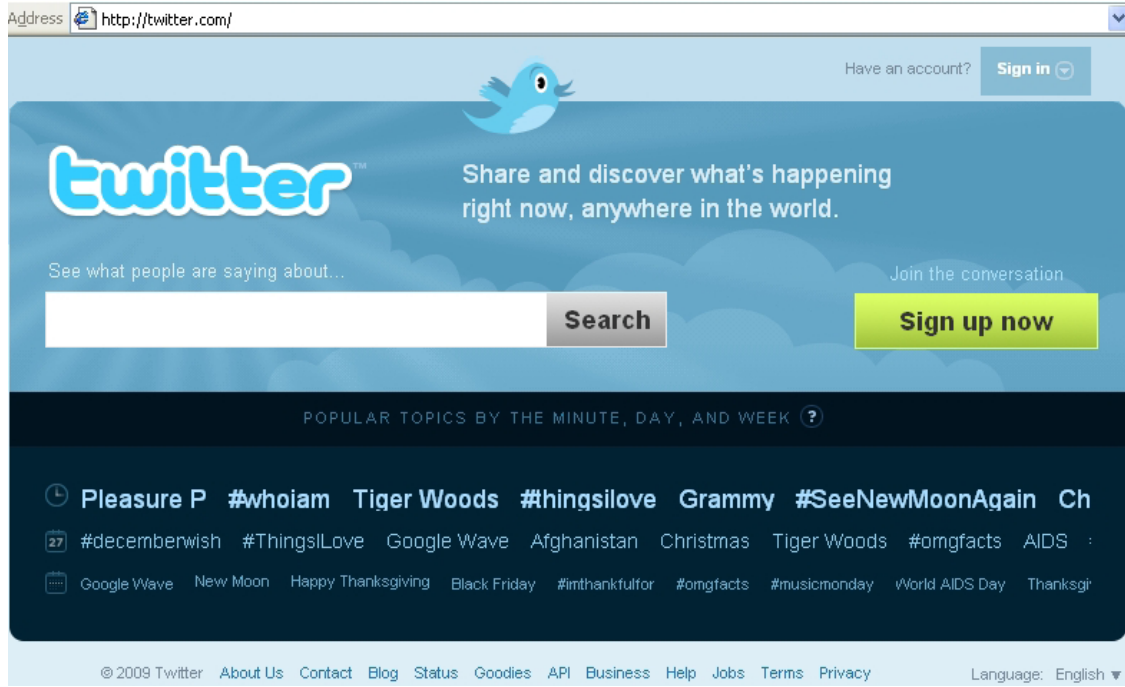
Address http://twitter.com/

Have an account? Sign in

twitter™

Share and discover what's happening right now, anywhere in the world.

See what people are saying about...

Search

Join the conversation

Sign up now

POPULAR TOPICS BY THE MINUTE, DAY, AND WEEK ?

Pleasure P #whoiam Tiger Woods #thingsilove Grammy #SeeNewMoonAgain Ch

27 #decemberwish #ThingsILove Google Wave Afghanistan Christmas Tiger Woods #omgfacts AIDS

Google Wave New Moon Happy Thanksgiving Black Friday #imthankfulfor #omgfacts #musicmonday World AIDS Day Thanksgi

© 2009 Twitter About Us Contact Blog Status Goodies API Business Help Jobs Terms Privacy

Language: English